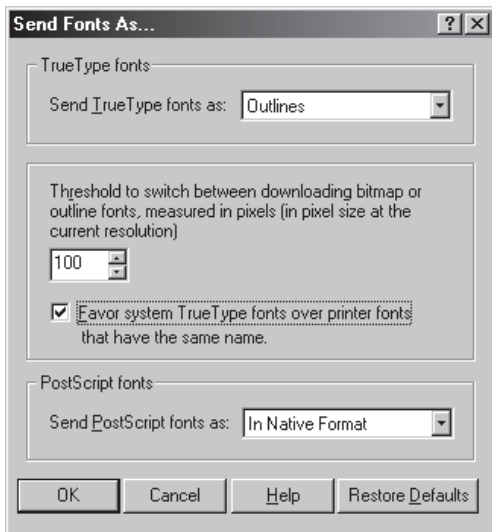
Send Fonts As...

?

X

TrueType fonts

Send TrueType fonts as: Outlines

Threshold to switch between downloading bitmap or outline fonts, measured in pixels (in pixel size at the current resolution)

100

Favor system TrueType fonts over printer fonts that have the same name.

PostScript fonts

Send PostScript fonts as: In Native Format

OK

Cancel

Help

Restore Defaults